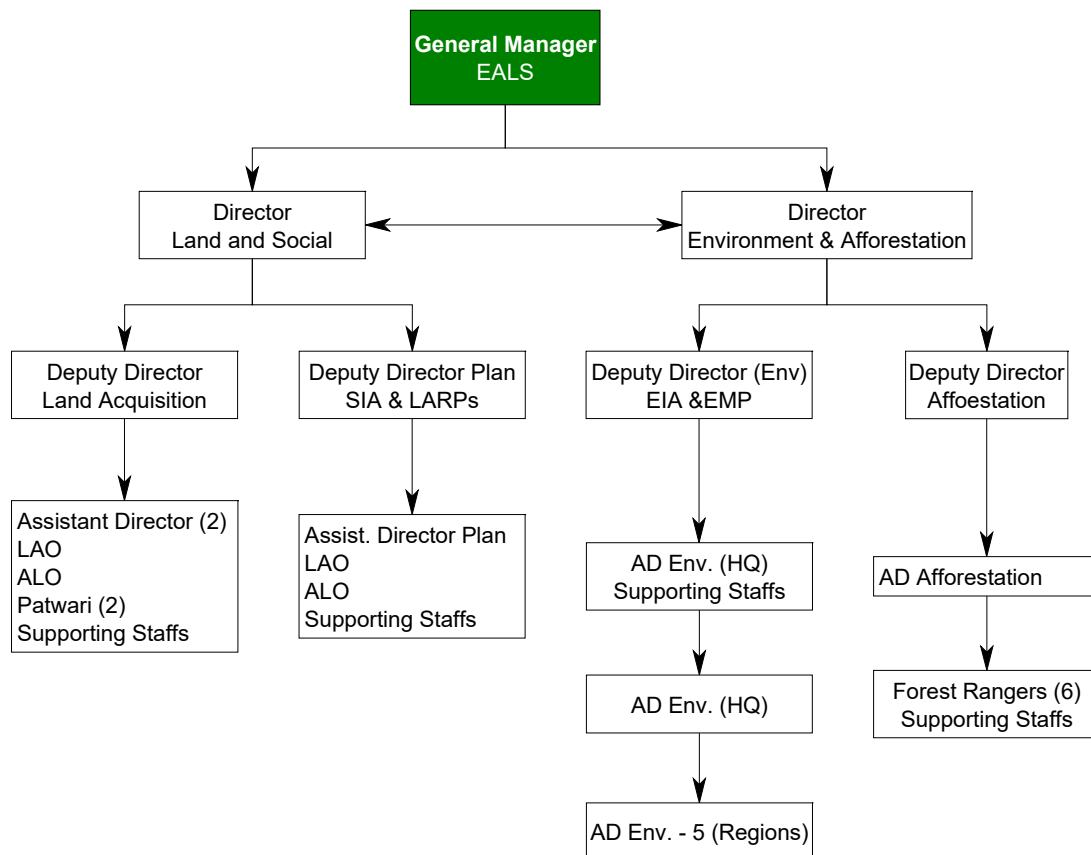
General Manager
EALS

Director
Land and Social

Director
Environment & Afforestation

Deputy Director
Land Acquisition

Deputy Director Plan
SIA & LARPs

Deputy Director (Env)
EIA &EMP

Deputy Director
Affoestation

Assistant Director (2)
LAO
ALO
Patwari (2)
Supporting Staffs

Assist. Director Plan
LAO
ALO
Supporting Staffs

AD Env. (HQ)
Supporting Staffs

AD Env. (HQ)

AD Env. - 5 (Regions)

AD Afforestation

Forest Rangers (6)
Supporting Staffs